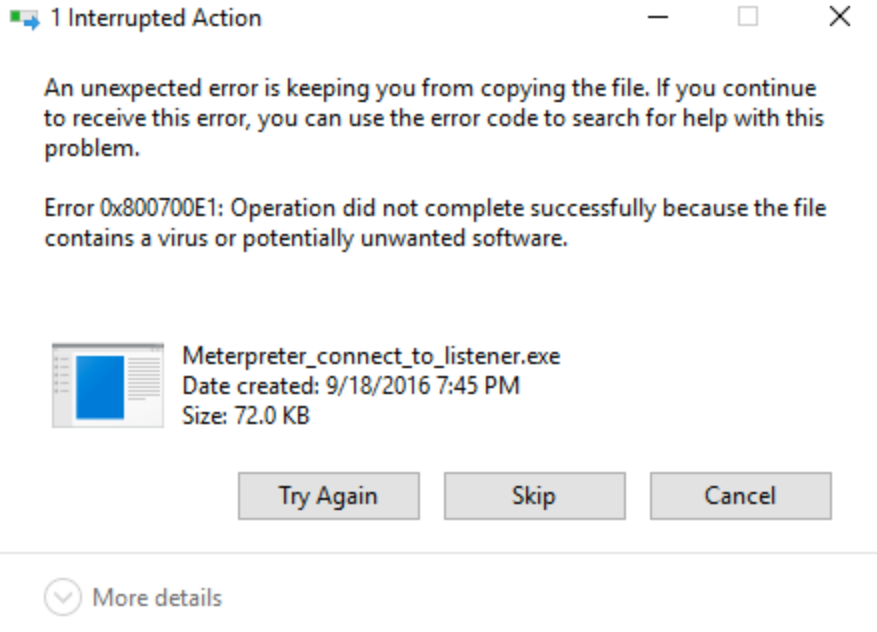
1 Interrupted Action

An unexpected error is keeping you from copying the file. If you continue to receive this error, you can use the error code to search for help with this problem.

Error 0x800700E1: Operation did not complete successfully because the file contains a virus or potentially unwanted software.

Meterpreter_connect_to_listener.exe
Date created: 9/18/2016 7:45 PM
Size: 72.0 KB

Try Again

Skip

Cancel

More details